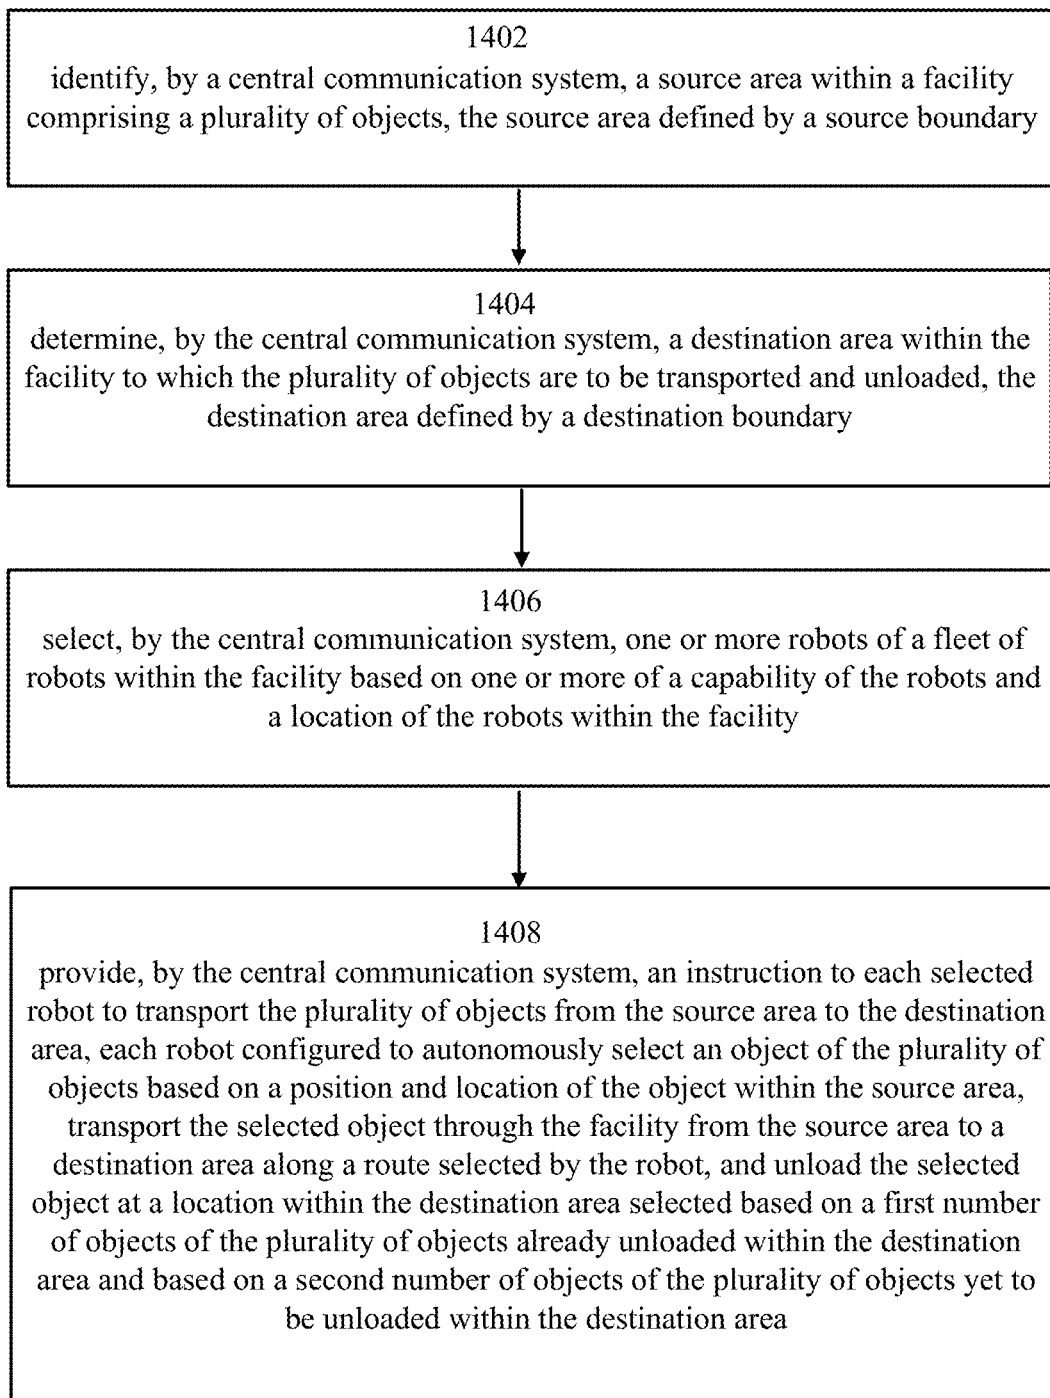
1402
identify, by a central communication system, a source area within a facility comprising a plurality of objects, the source area defined by a source boundary

1404
determine, by the central communication system, a destination area within the facility to which the plurality of objects are to be transported and unloaded, the destination area defined by a destination boundary

1406
select, by the central communication system, one or more robots of a fleet of robots within the facility based on one or more of a capability of the robots and a location of the robots within the facility

1408
provide, by the central communication system, an instruction to each selected robot to transport the plurality of objects from the source area to the destination area, each robot configured to autonomously select an object of the plurality of objects based on a position and location of the object within the source area, transport the selected object through the facility from the source area to a destination area along a route selected by the robot, and unload the selected object at a location within the destination area selected based on a first number of objects of the plurality of objects already unloaded within the destination area and based on a second number of objects of the plurality of objects yet to be unloaded within the destination area